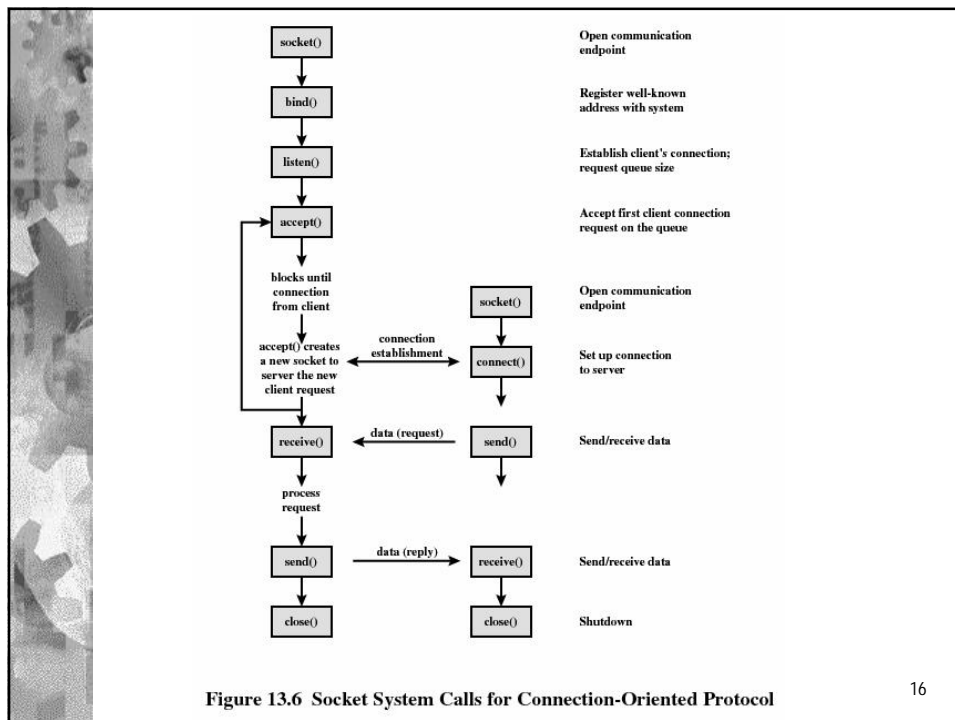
socket()

Open communication endpoint

bind()

Register well-known address with system

listen()

Establish client's connection; request queue size

accept()

Accept first client connection request on the queue

blocks until connection from client

socket()

Open communication endpoint

accept() creates a new socket to server the new client request

connection establishment

connect()

Set up connection to server

receive()

data (request)

send()

Send/receive data

process request

send()

data (reply)

receive()

Send/receive data

close()

close()

Shutdown

Figure 13.6 Socket System Calls for Connection-Oriented Protocol

16